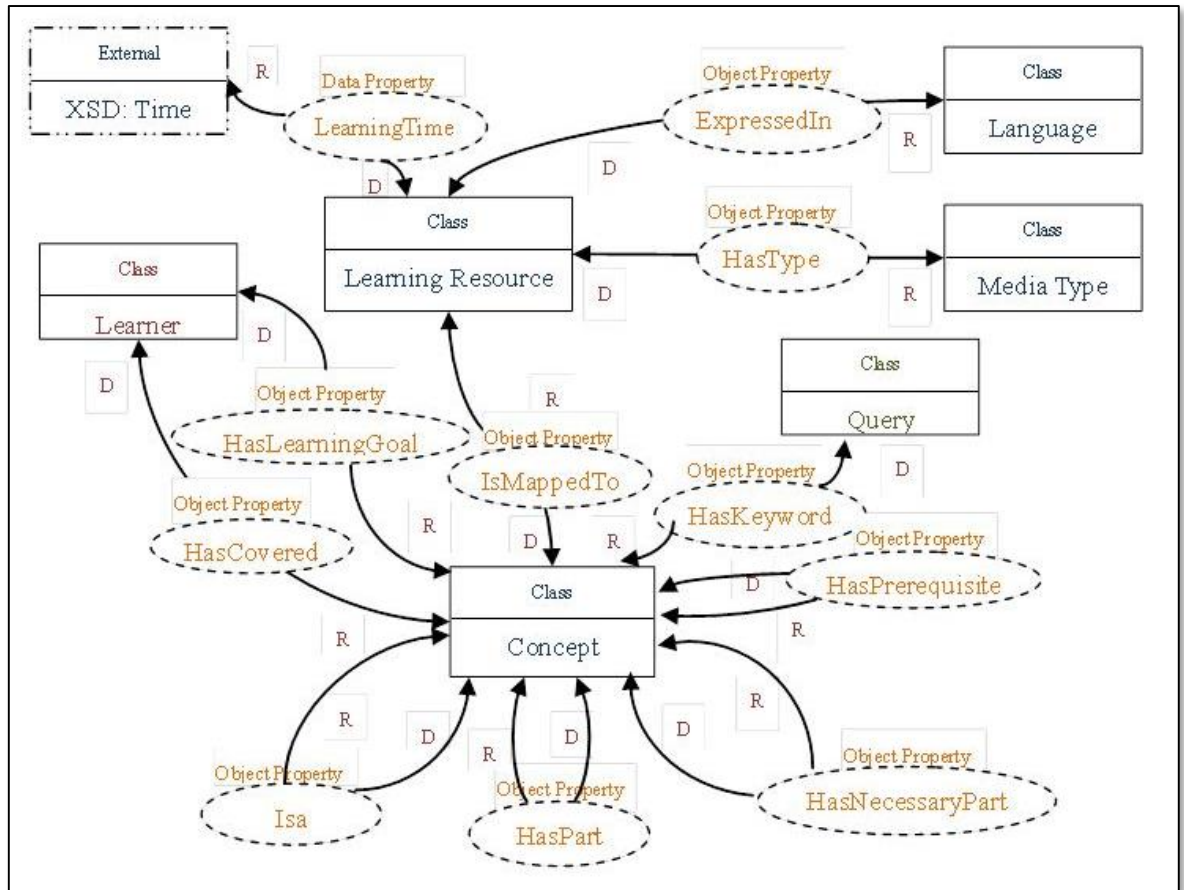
External
XSD: Time

R

Data Property
LearningTime

D

Object Property
ExpressedIn

D

R

Class
Language

Class
Learning Resource

Object Property
HasType

D

R

Class
Media Type

Class
Learner

D

D

Object Property
HasLearningGoal

R

Object Property
IsMappedTo

Class
Query

Object Property
HasKeyword

D

R

D

R

Object Property
HasCovered

Object Property
HasPrerequisite

D

R

Class
Concept

R

R

D

R

D

D

R

Object Property
Isa

Object Property
HasPart

Object Property
HasNecessaryPart